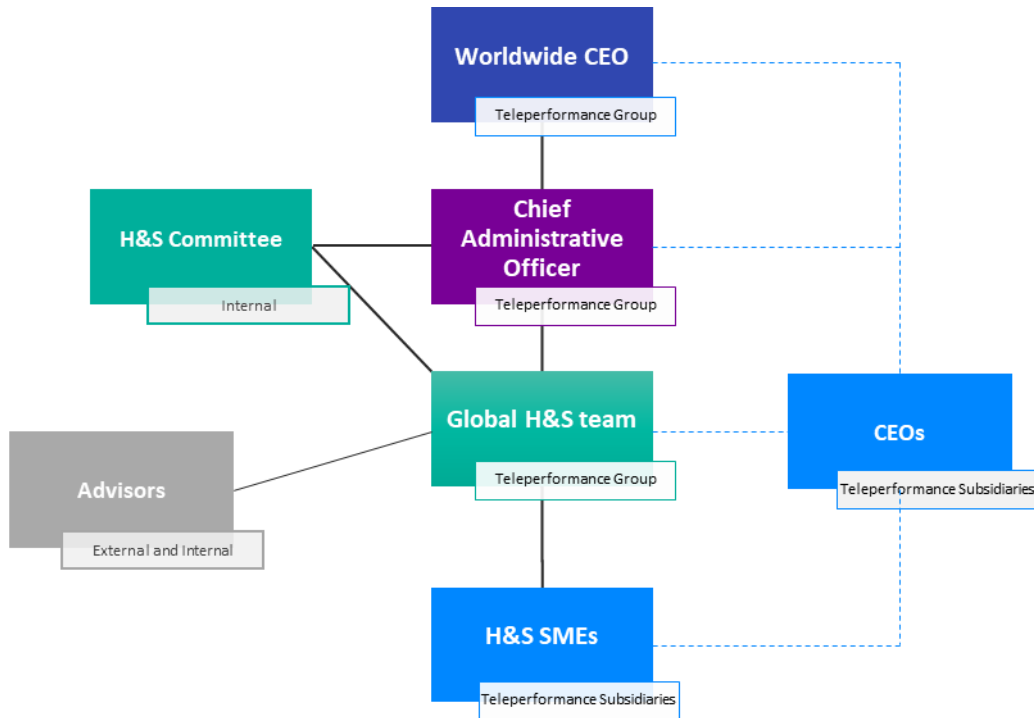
Worldwide CEO
Teleperformance Group

H&S Committee
Internal

Chief Administrative Officer
Teleperformance Group

Global H&S team
Teleperformance Group

CEOs
Teleperformance Subsidiaries

Advisors
External and Internal

H&S SMEs
Teleperformance Subsidiaries